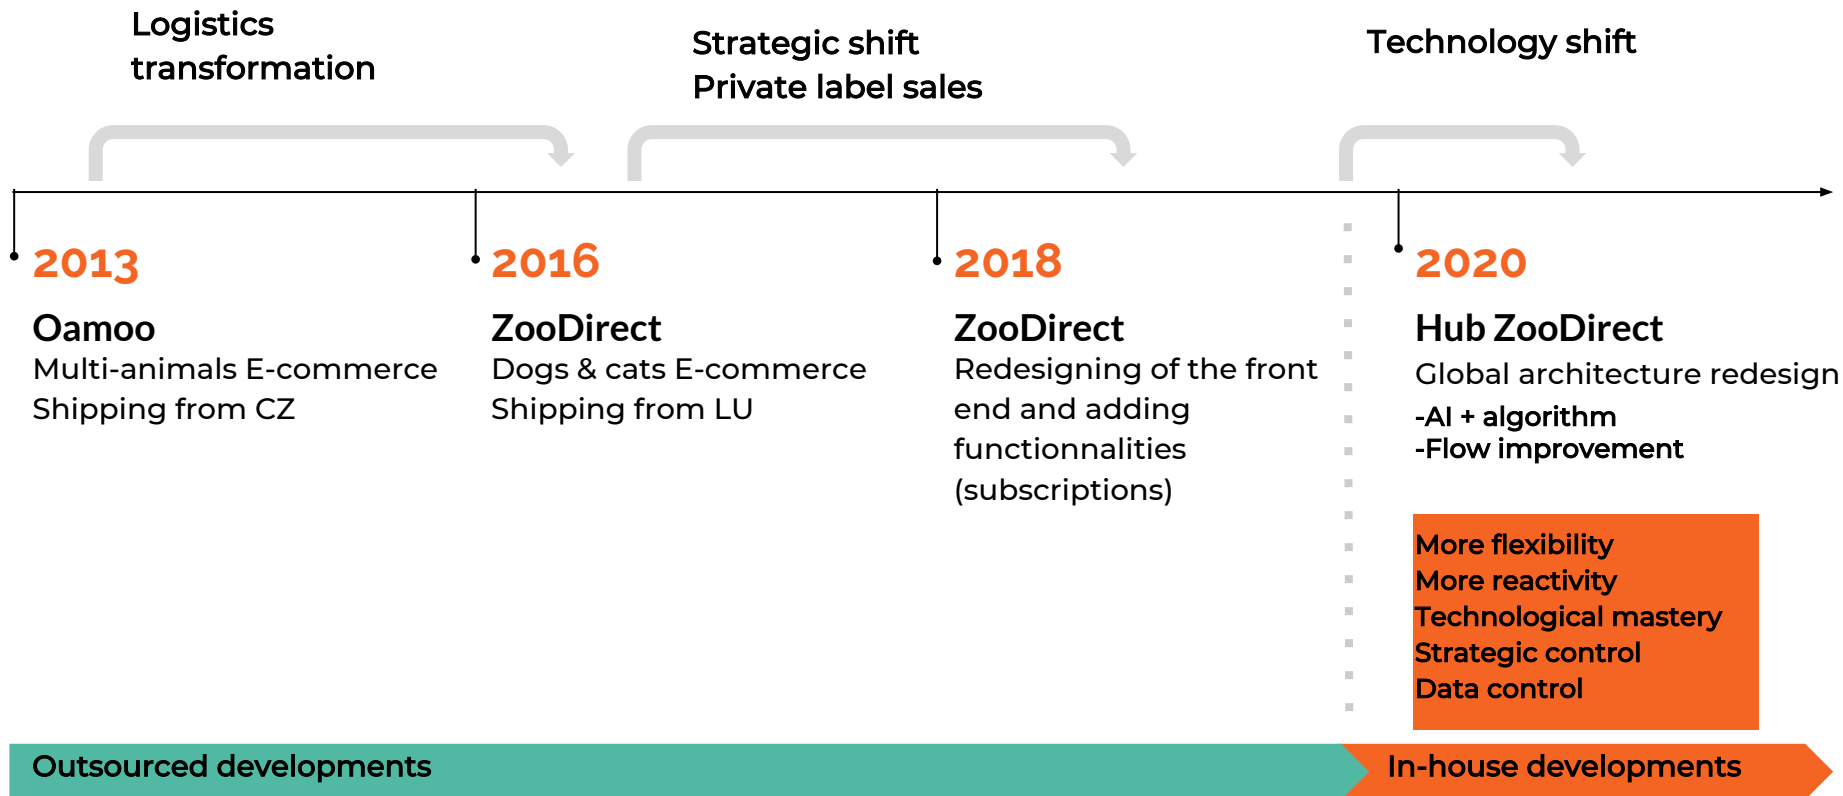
Logistics transformation

Strategic shift
Private label sales

Technology shift

2013
Oamoo
Multi-animals E-commerce
Shipping from CZ

2016
ZooDirect
Dogs & cats E-commerce
Shipping from LU

2018
ZooDirect
Redesigning of the front end and adding functionnalities (subscriptions)

2020
Hub ZooDirect
Global architecture redesign
-AI + algorithm
-Flow improvement

More flexibility
More reactivity
Technological mastery
Strategic control
Data control

Outsourced developments

In-house developments